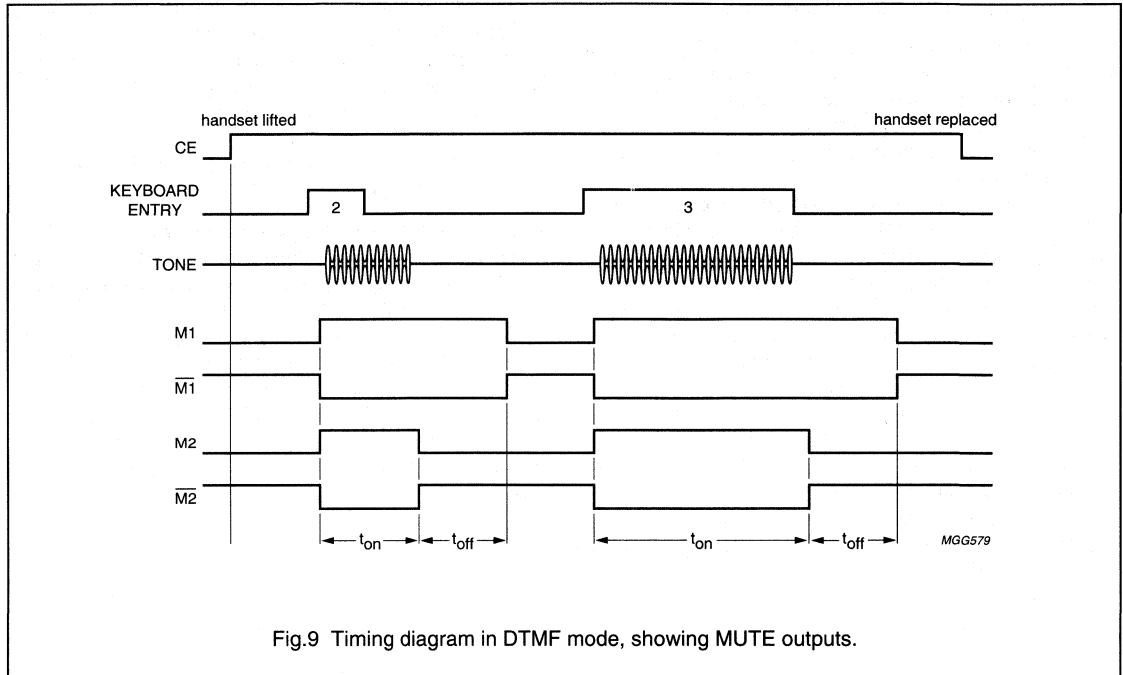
handset lifted

handset replaced

CE

KEYBOARD ENTRY

2

3

TONE

M1

$\overline{M1}$

M2

$\overline{M2}$

$t_{on}$

$t_{off}$

$t_{on}$

$t_{off}$

MGG579

Fig.9 Timing diagram in DTMF mode, showing MUTE outputs.